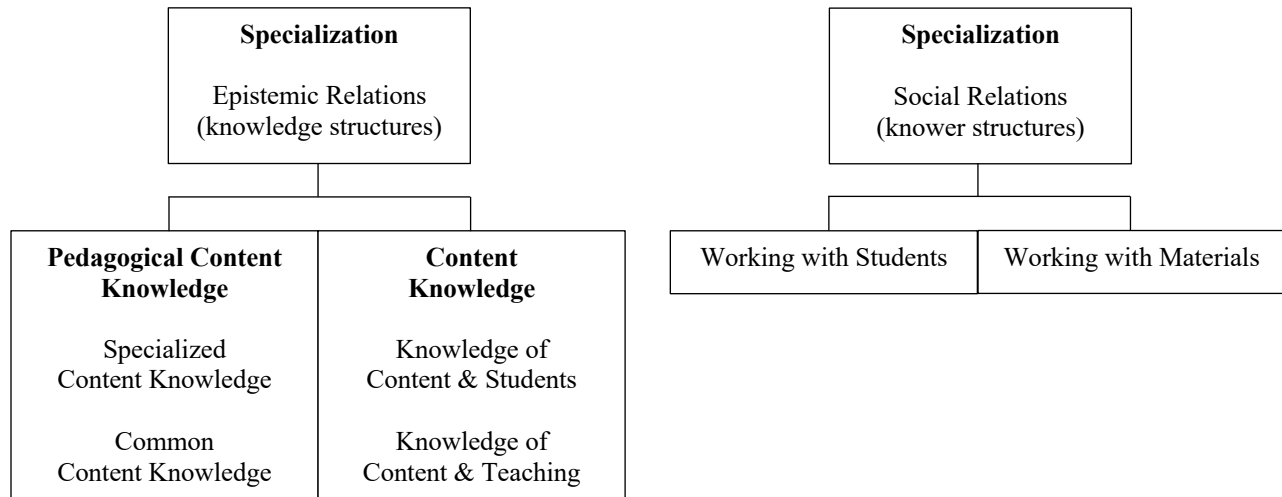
Specialization

Epistemic Relations (knowledge structures)

Pedagogical Content Knowledge

Specialized Content Knowledge

Common Content Knowledge

Content Knowledge

Knowledge of Content & Students

Knowledge of Content & Teaching

Specialization

Social Relations (knower structures)

Working with Students

Working with Materials